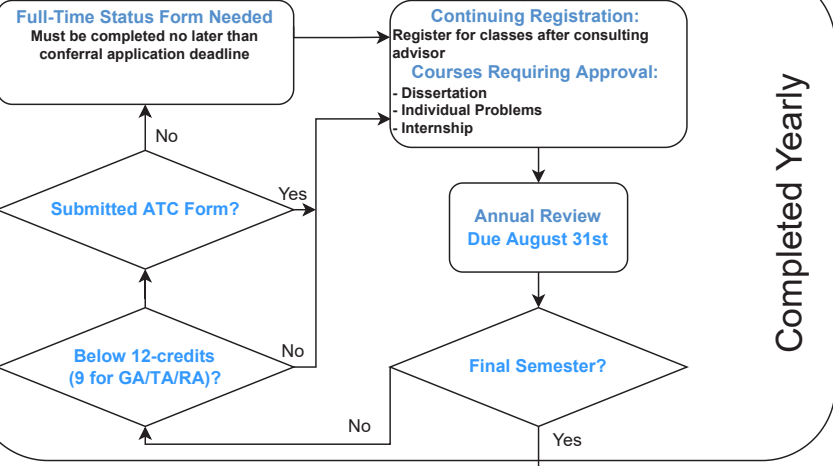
Full-Time Status Form Needed
Must be completed no later than conferral application deadline

Continuing Registration:
Register for classes after consulting advisor
Courses Requiring Approval:
- Dissertation
- Individual Problems
- Internship

No

Yes

Submitted ATC Form?

Annual Review
Due August 31st

Below 12-credits
(9 for GA/TA/RA)?

No

Final Semester?

No

Yes

Completed Yearly